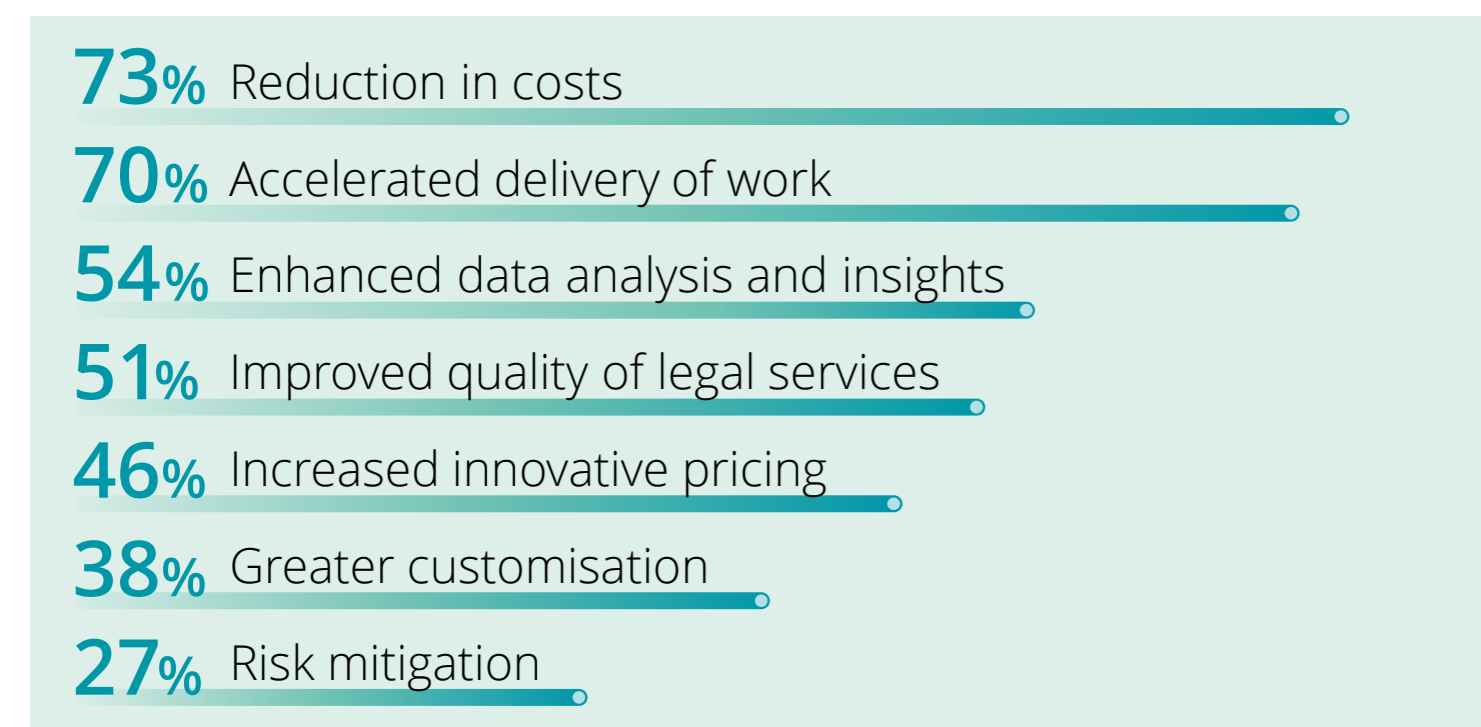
73% Reduction in costs
70% Accelerated delivery of work
54% Enhanced data analysis and insights
51% Improved quality of legal services
46% Increased innovative pricing
38% Greater customisation
27% Risk mitigation